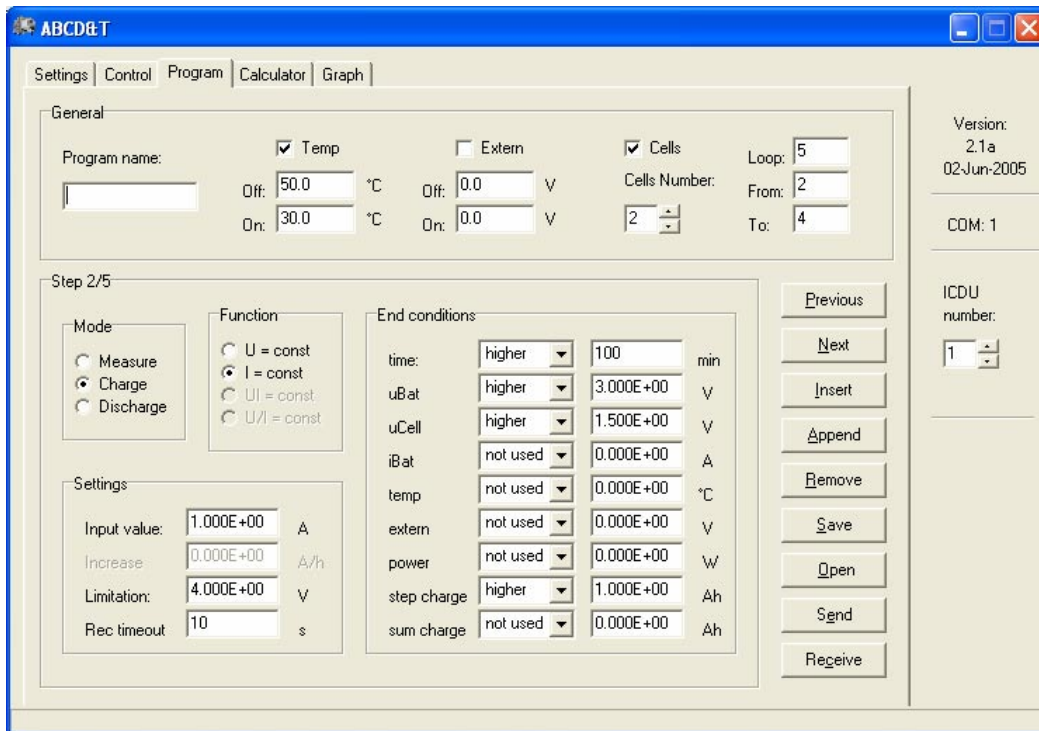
ABCD&T

Settings | Control | Program | Calculator | Graph

General

Program name:

Temp
Off: 50.0 °C
On: 30.0 °C

Extern
Off: 0.0 V
On: 0.0 V

Cells
Cells Number:
2

Loop: 5
From: 2
To: 4

Step 2/5

Mode
Measure
Charge
Discharge

Function
U = const
I = const
UI = const
U/I = const

End conditions

| | | | |
|---|---|---|---|
| time: | higher | 100 | min |
| uBat | higher | 3.000E+00 | V |
| uCell | higher | 1.500E+00 | V |
| iBat | not used | 0.000E+00 | A |
| temp | not used | 0.000E+00 | °C |
| extern | not used | 0.000E+00 | V |
| power | not used | 0.000E+00 | W |
| step charge | higher | 1.000E+00 | Ah |
| sum charge | not used | 0.000E+00 | Ah |

Settings

| | | |
|---|---|---|
| Input value: | 1.000E+00 | A |
| Increase | 0.000E+00 | A/h |
| Limitation: | 4.000E+00 | V |
| Rec timeout | 10 | s |

Previous
Next
Insert
Append
Remove
Save
Open
Send
Receive

Version:
2.1a
02-Jun-2005

COM: 1

ICDU
number:
1